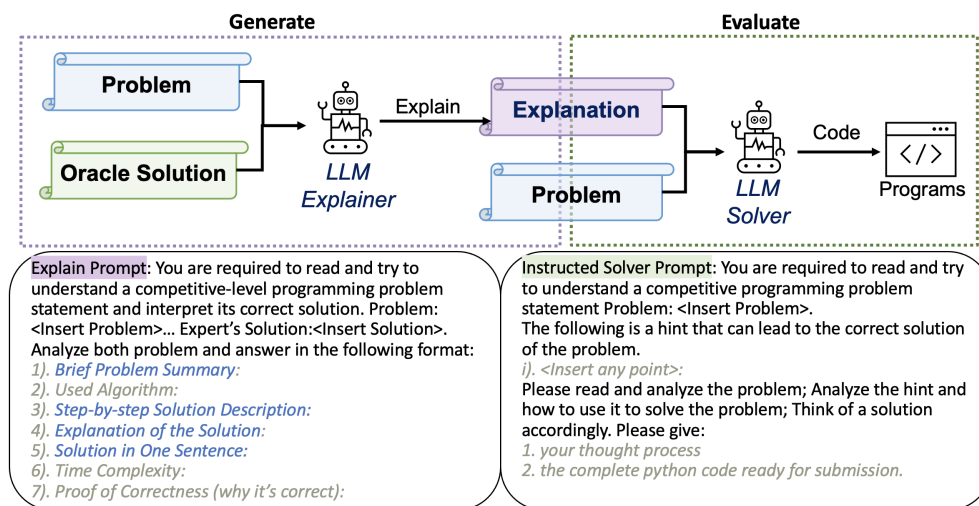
Generate

Evaluate

Problem

Oracle Solution

LLM Explainer

Explain

Explanation

Problem

LLM Solver

Code

</>

Programs

Explain Prompt: You are required to read and try to understand a competitive-level programming problem statement and interpret its correct solution. Problem: <Insert Problem>… Expert's Solution:<Insert Solution>. Analyze both problem and answer in the following format:
1). Brief Problem Summary:
2). Used Algorithm:
3). Step-by-step Solution Description:
4). Explanation of the Solution:
5). Solution in One Sentence:
6). Time Complexity:
7). Proof of Correctness (why it's correct):

Instructed Solver Prompt: You are required to read and try to understand a competitive programming problem statement Problem: <Insert Problem>.
The following is a hint that can lead to the correct solution of the problem.
i). <Insert any point>:
Please read and analyze the problem; Analyze the hint and how to use it to solve the problem; Think of a solution accordingly. Please give:
1. your thought process
2. the complete python code ready for submission.